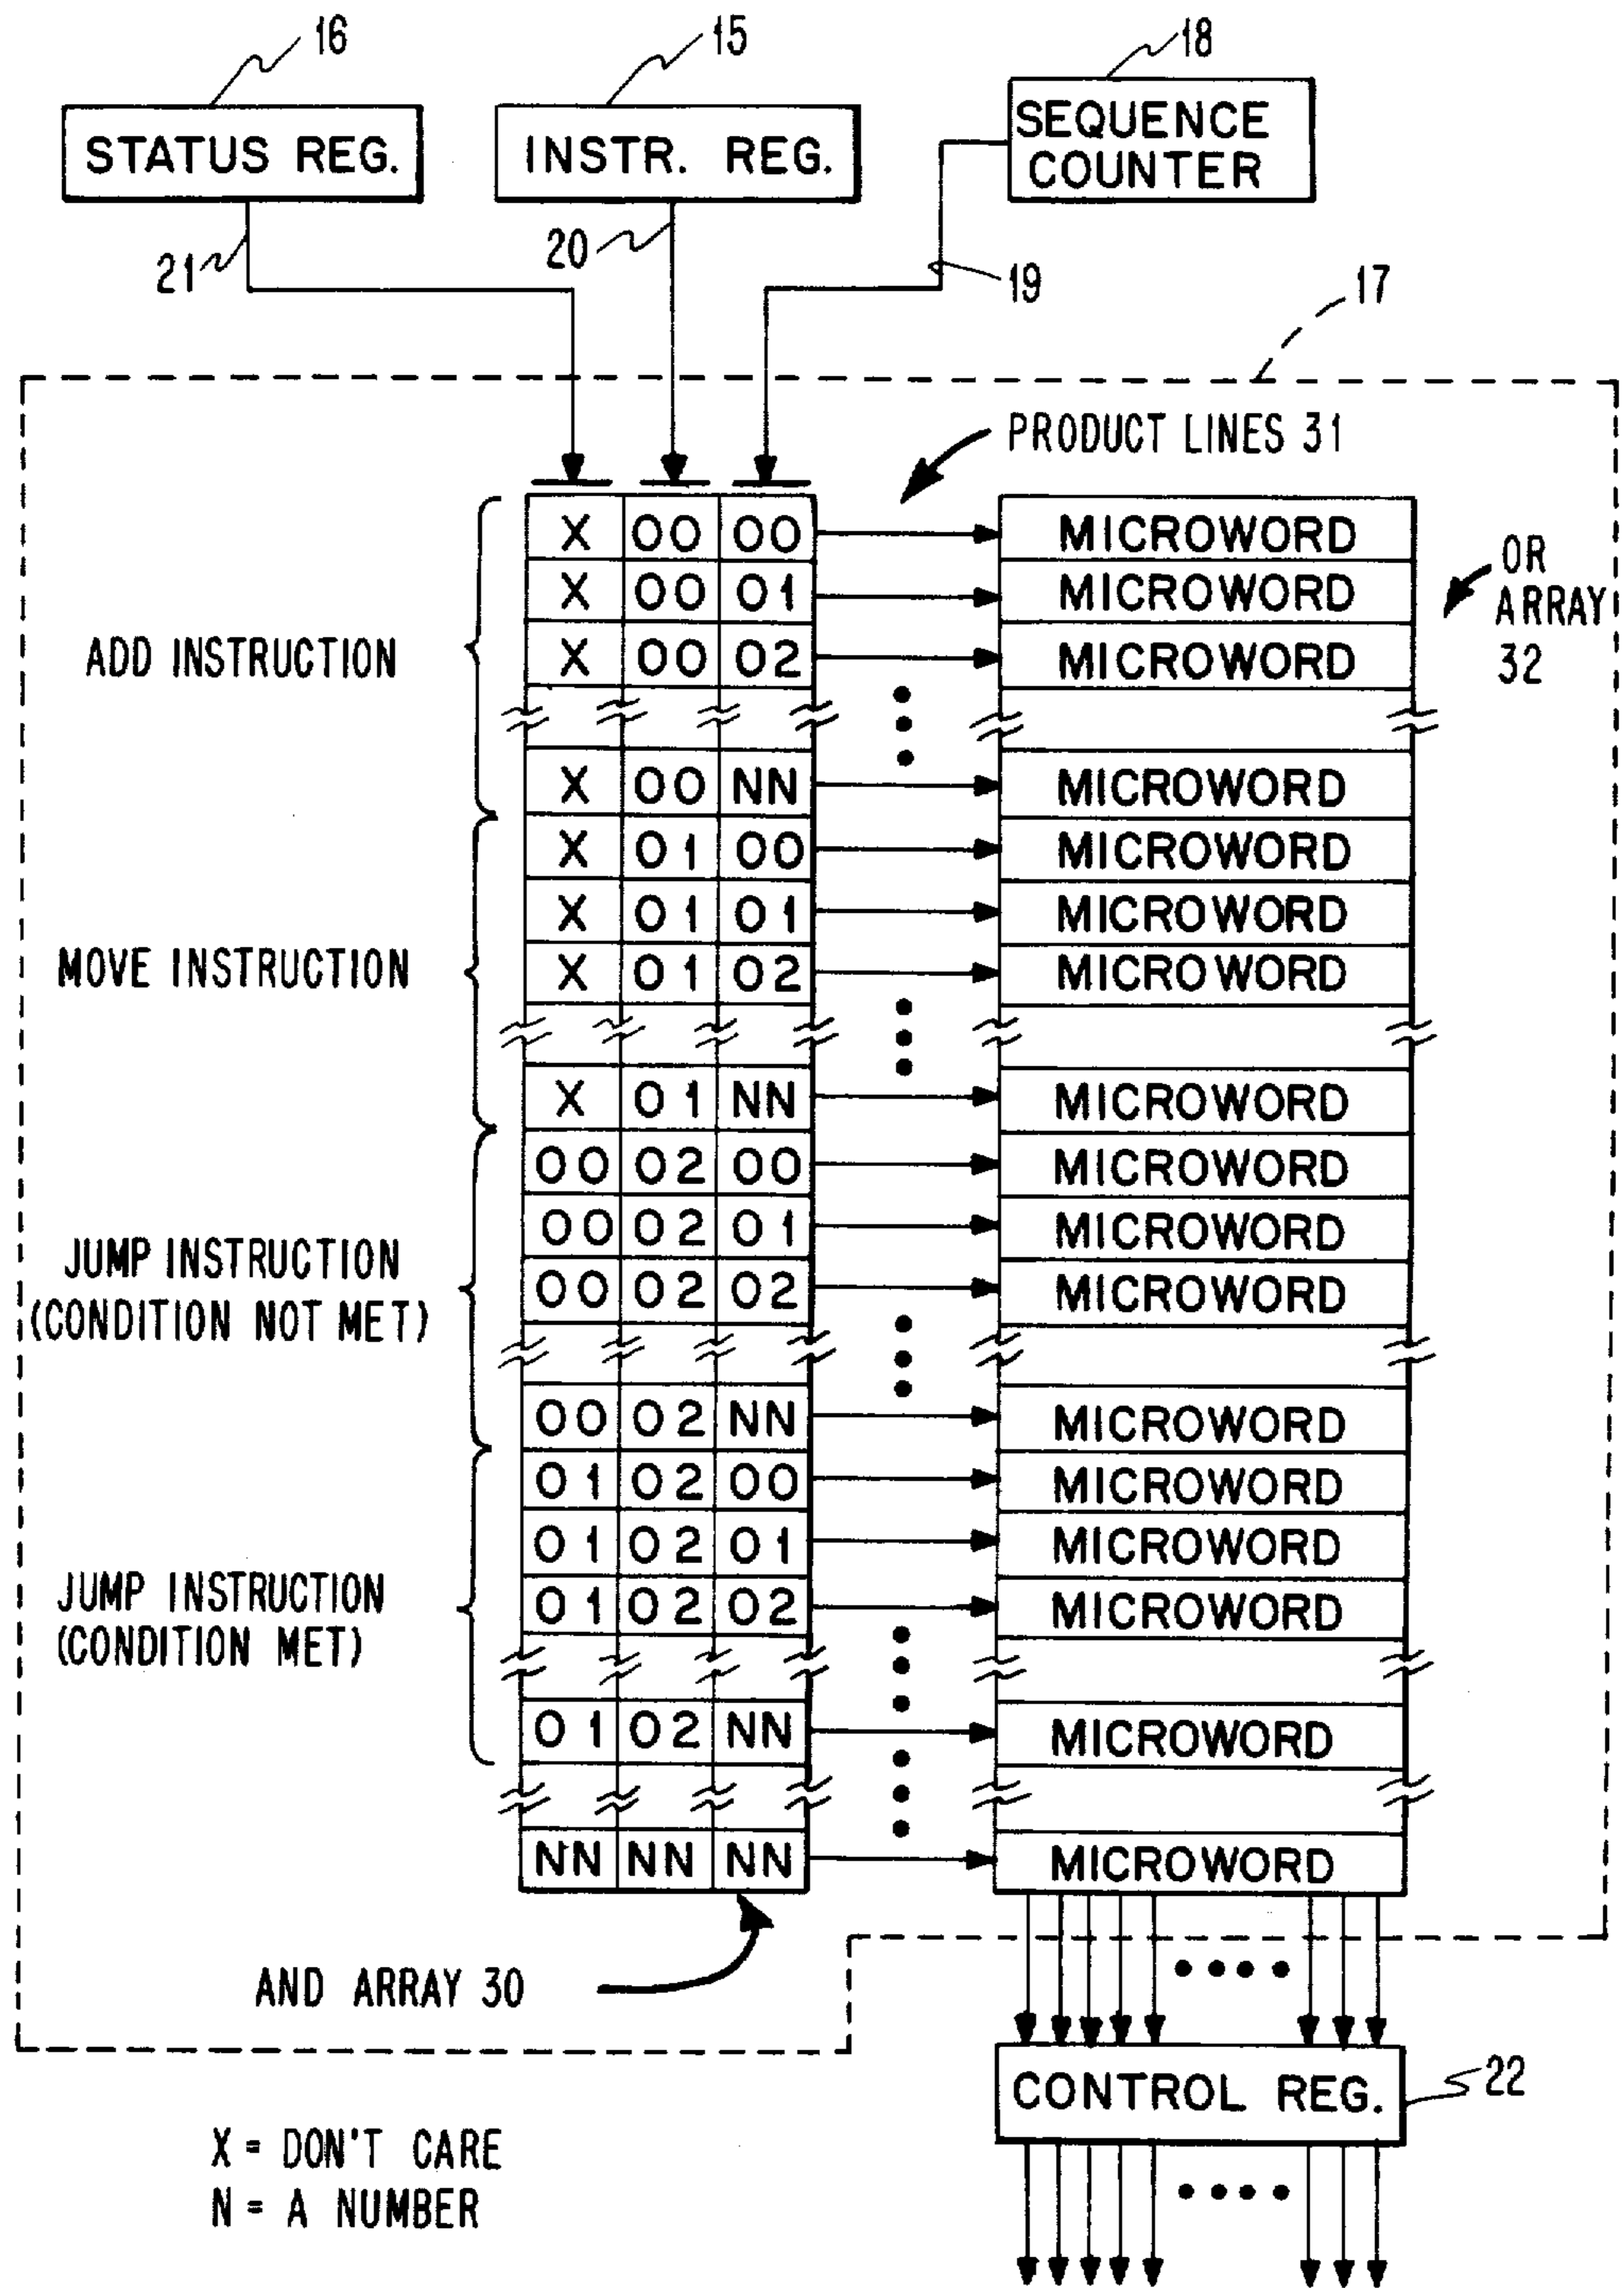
16
STATUS REG.
15
INSTR. REG.
18
SEQUENCE COUNTER
21
20
19
17
PRODUCT LINES 31

| X | 00 | 00 |
|---|---|---|
| X | 00 | 01 |
| X | 00 | 02 |
| X | 00 | NN |
| X | 01 | 00 |
| X | 01 | 01 |
| X | 01 | 02 |
| X | 01 | NN |
| 00 | 02 | 00 |
| 00 | 02 | 01 |
| 00 | 02 | 02 |
| 00 | 02 | NN |
| 01 | 02 | 00 |
| 01 | 02 | 01 |
| 01 | 02 | 02 |
| 01 | 02 | NN |
| NN | NN | NN |

MICROWORD
MICROWORD
MICROWORD
MICROWORD
MICROWORD
MICROWORD
MICROWORD
MICROWORD
MICROWORD
MICROWORD
MICROWORD
MICROWORD
MICROWORD
MICROWORD
MICROWORD
MICROWORD
MICROWORD

OR ARRAY 32
ADD INSTRUCTION
MOVE INSTRUCTION
JUMP INSTRUCTION (CONDITION NOT MET)
JUMP INSTRUCTION (CONDITION MET)
AND ARRAY 30
CONTROL REG.
22
X = DON'T CARE
N = A NUMBER